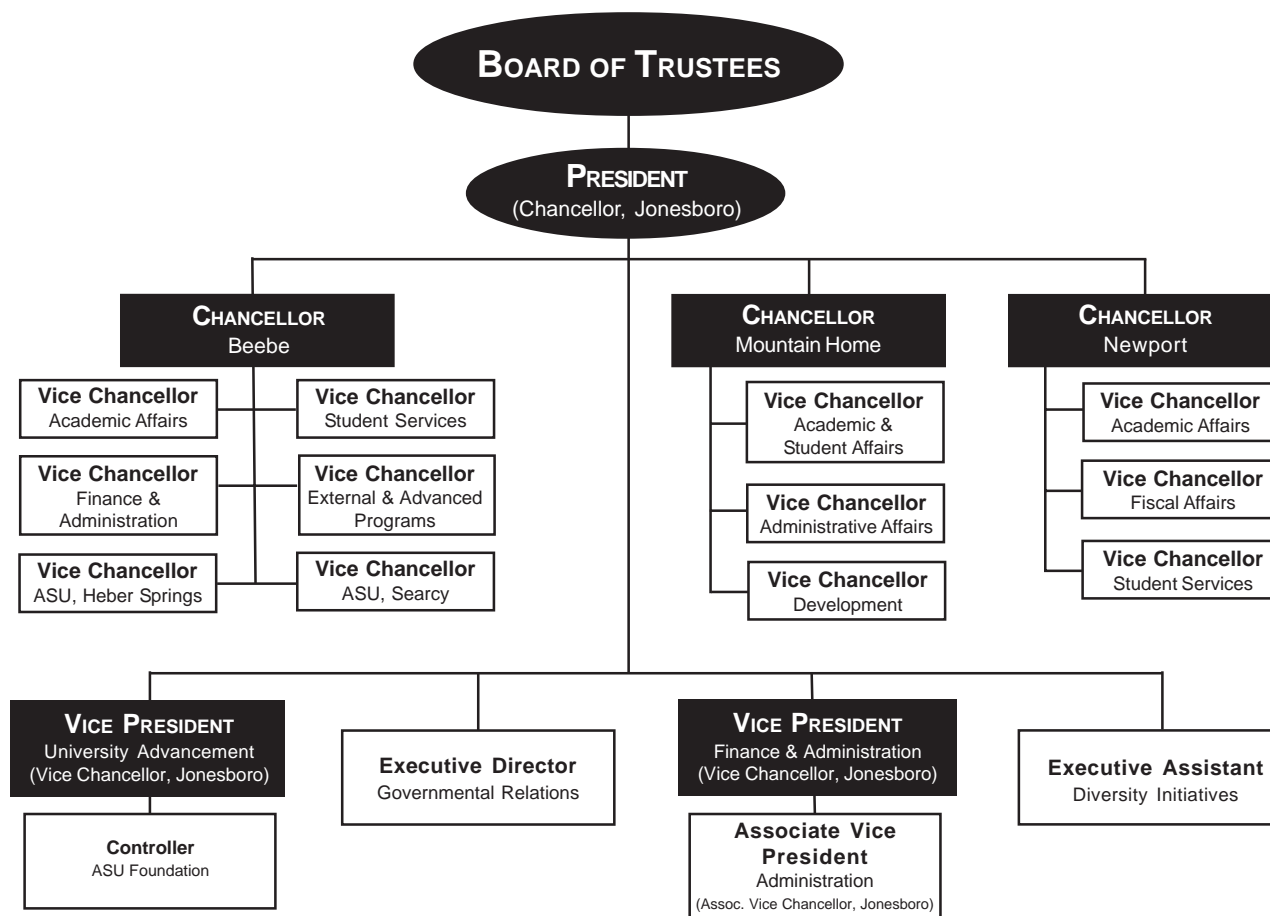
BOARD OF TRUSTEES

PRESIDENT
(Chancellor, Jonesboro)

CHANCELLOR
Beebe

Vice Chancellor
Academic Affairs

Vice Chancellor
Student Services

Vice Chancellor
Finance & Administration

Vice Chancellor
External & Advanced Programs

Vice Chancellor
ASU, Heber Springs

Vice Chancellor
ASU, Searcy

CHANCELLOR
Mountain Home

Vice Chancellor
Academic & Student Affairs

Vice Chancellor
Administrative Affairs

Vice Chancellor
Development

CHANCELLOR
Newport

Vice Chancellor
Academic Affairs

Vice Chancellor
Fiscal Affairs

Vice Chancellor
Student Services

VICE PRESIDENT
University Advancement
(Vice Chancellor, Jonesboro)

Controller
ASU Foundation

Executive Director
Governmental Relations

VICE PRESIDENT
Finance & Administration
(Vice Chancellor, Jonesboro)

Associate Vice President
Administration
(Assoc. Vice Chancellor, Jonesboro)

Executive Assistant
Diversity Initiatives